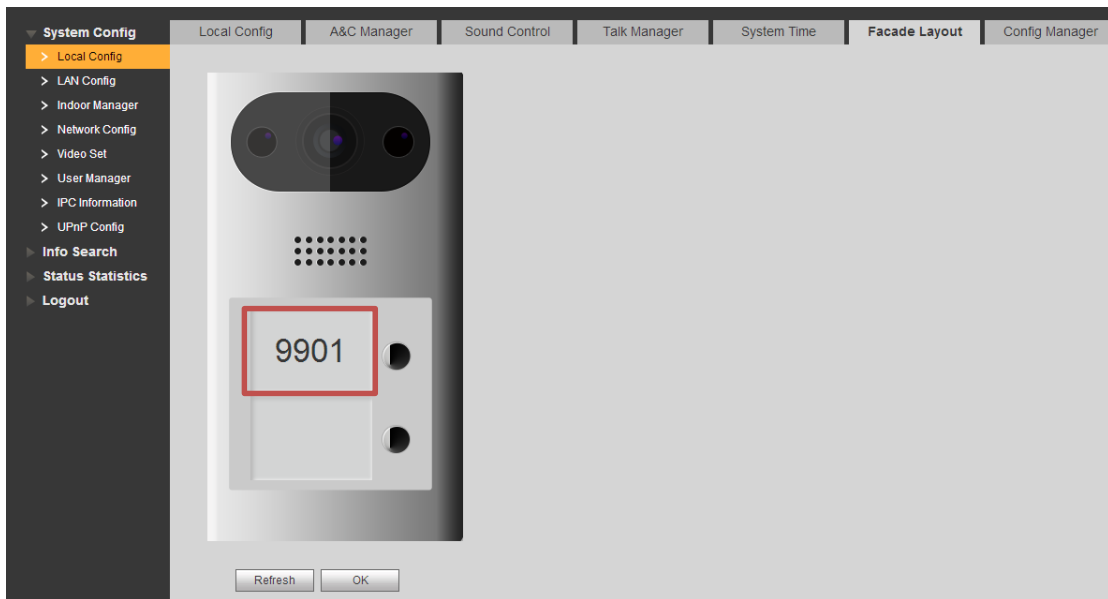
System Config
Local Config
LAN Config
Indoor Manager
Network Config
Video Set
User Manager
IPC Information
UPnP Config
Info Search
Status Statistics
Logout

Local Config | A&C Manager | Sound Control | Talk Manager | System Time | Facade Layout | Config Manager

9901

Refresh
OK